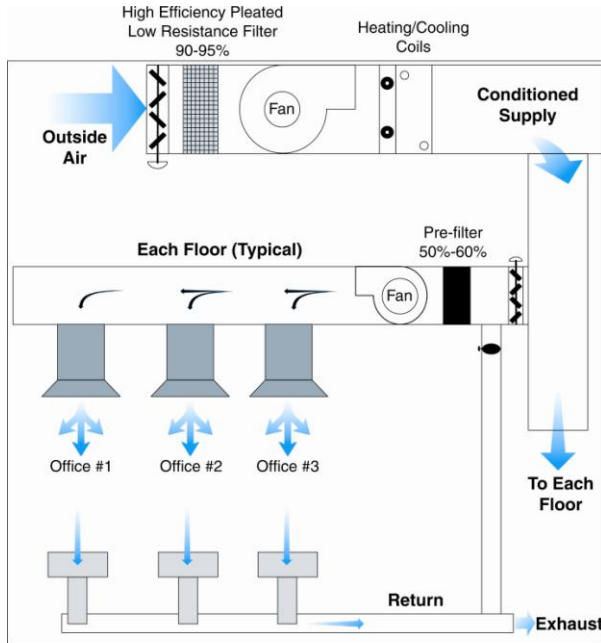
High Efficiency Pleated Low Resistance Filter 90-95%

Heating/Cooling Coils

Outside Air

Fan

Conditioned Supply

Each Floor (Typical)

Pre-filter 50%-60%

Fan

Office #1

Office #2

Office #3

To Each Floor

Return

Exhaust